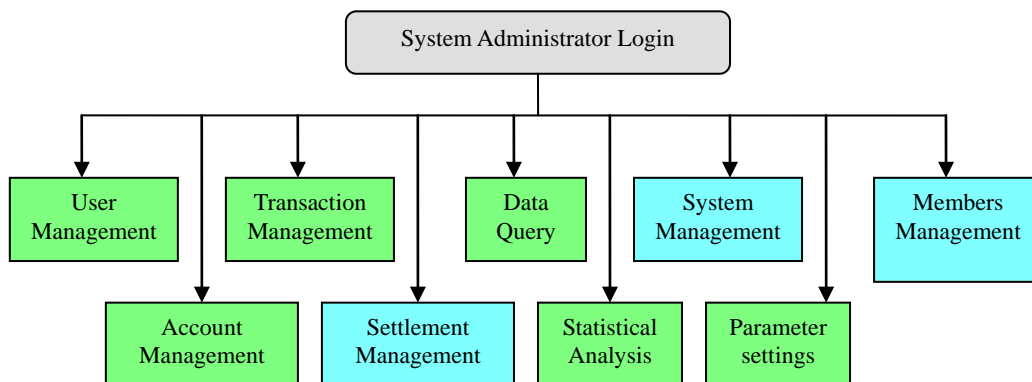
System Administrator Login

User Management

Account Management

Transaction Management

Settlement Management

Data Query

Statistical Analysis

System Management

Parameter settings

Members Management